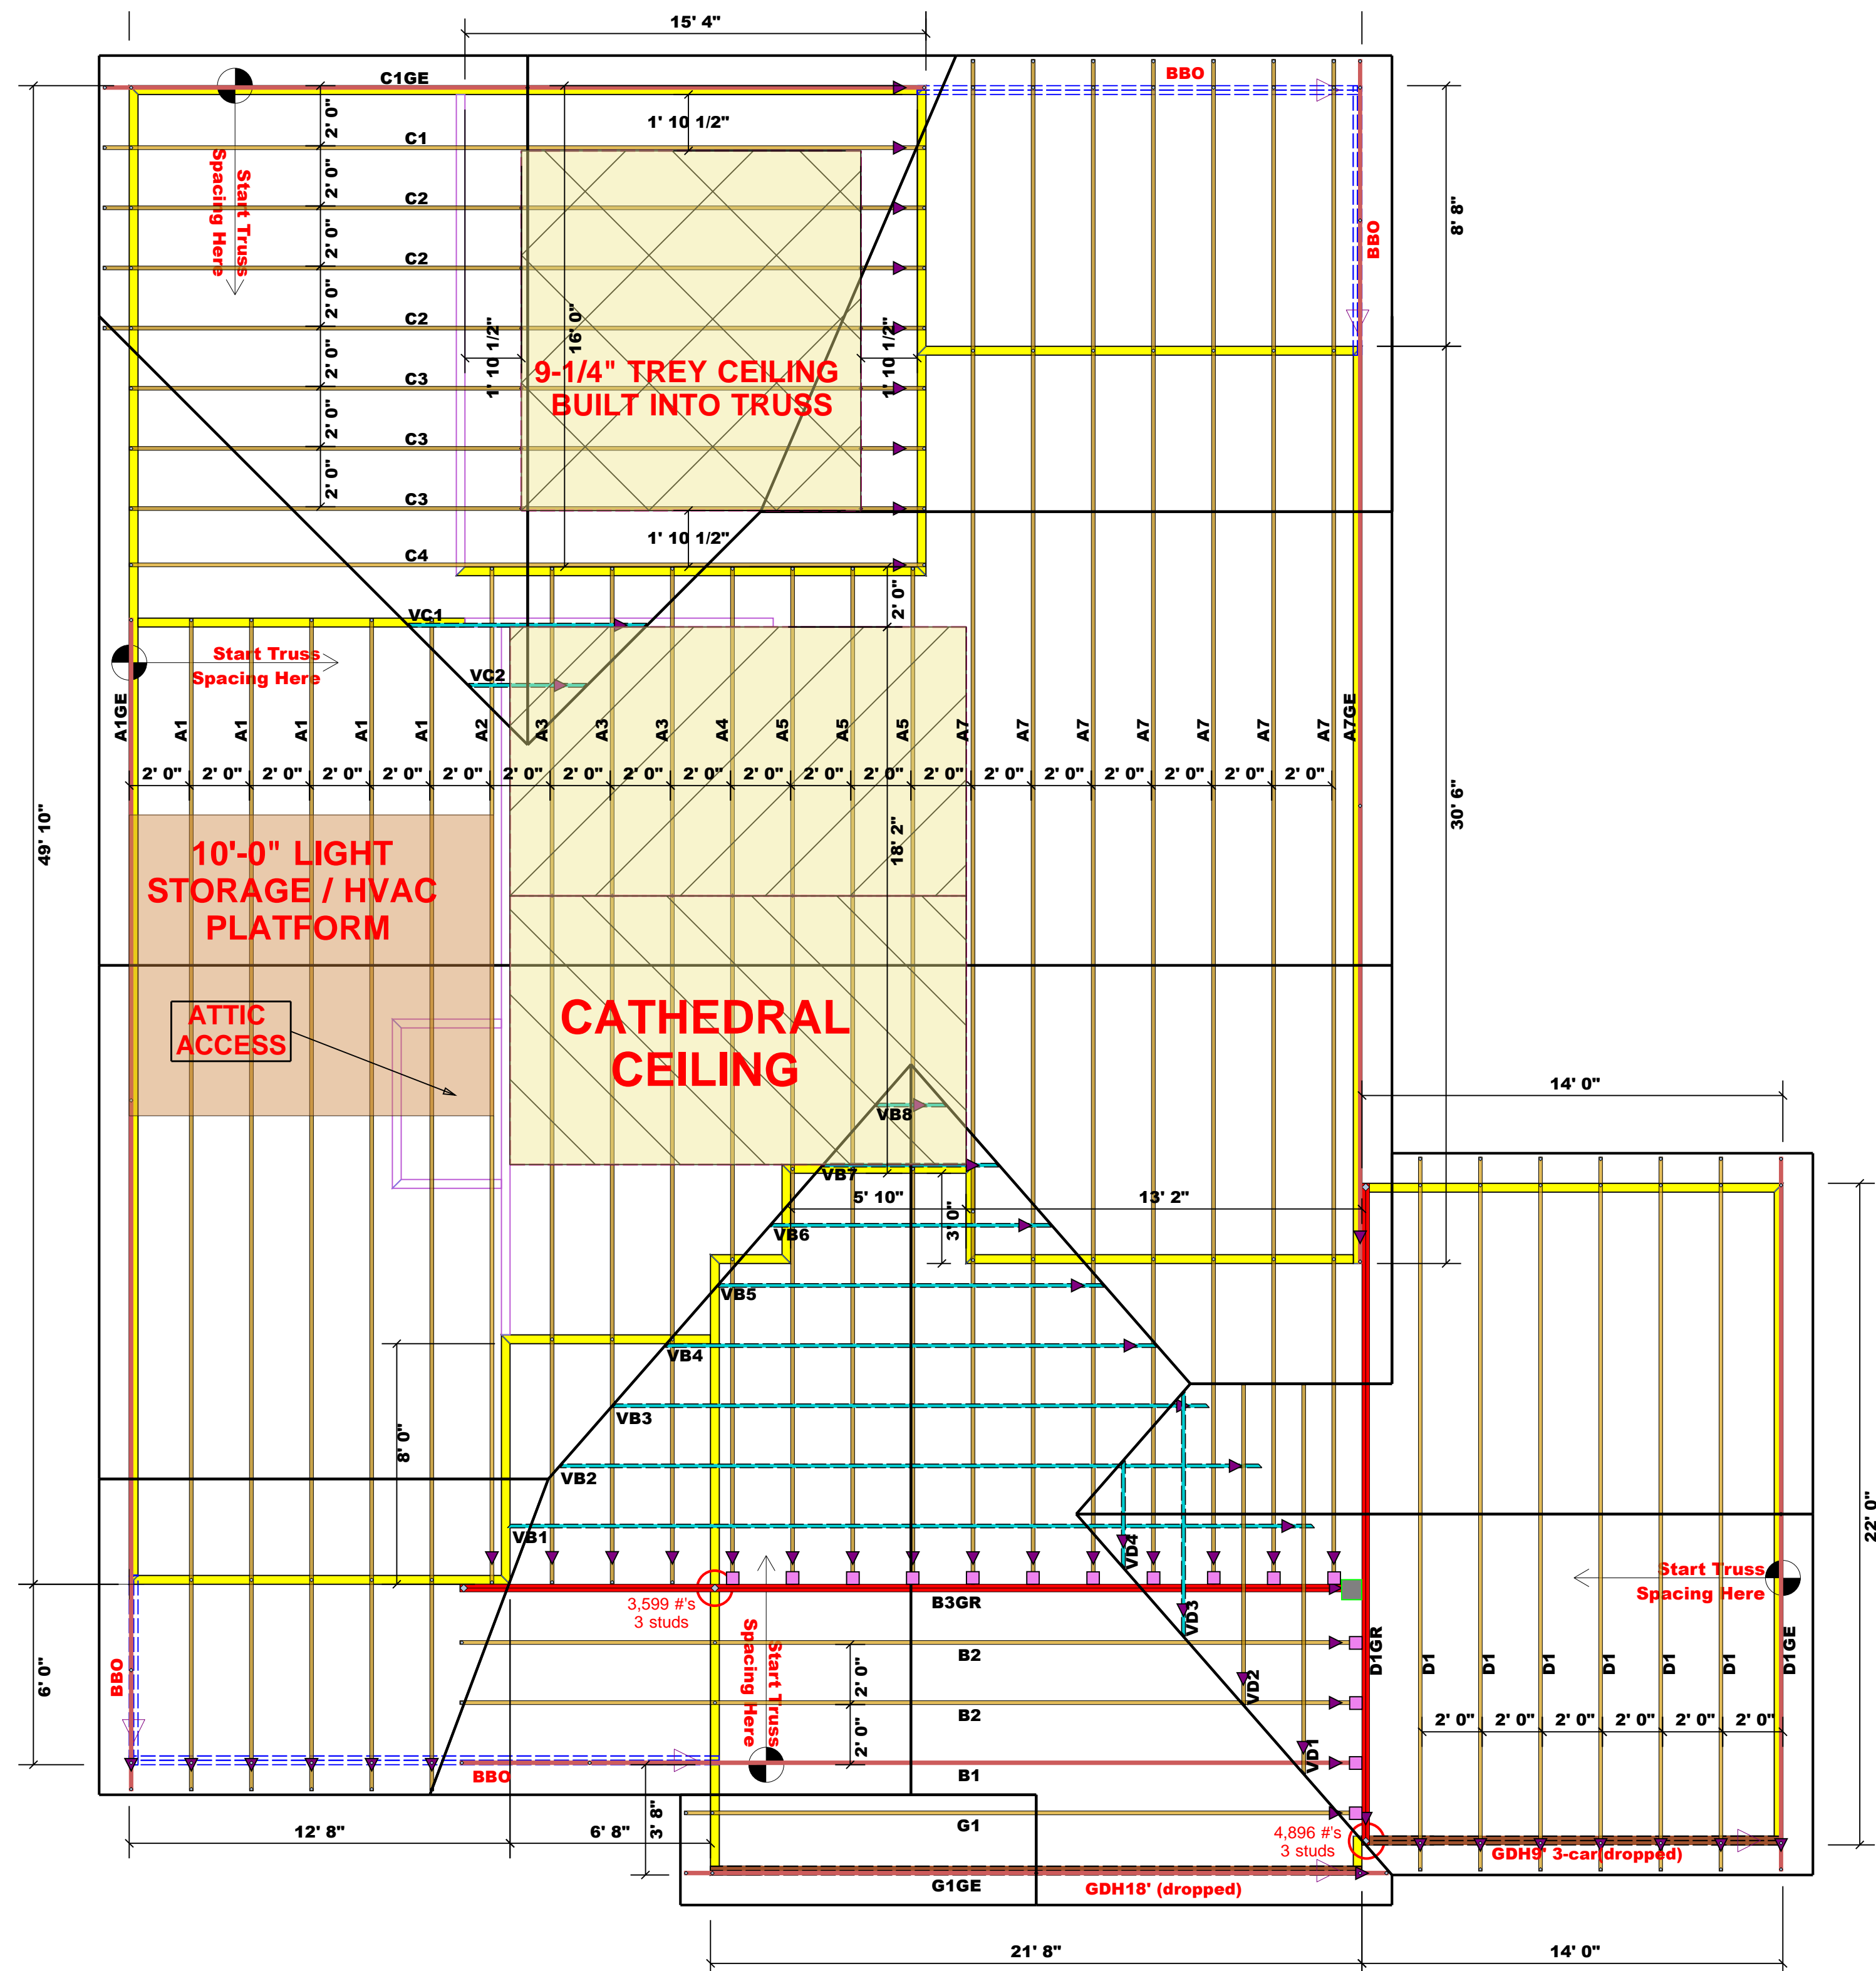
15' 4"
C1GE
BBO
1' 10 1/2"
C1
Start Truss Spacing Here
2' 0"
2' 0"
C2
2' 0"
C2
2' 0"
C2
8' 8"
BBO
2' 0"
C3
2' 0"
C3
2' 0"
C3
1' 10 1/2"
16' 0"
1' 10 1/2"
9-1/4" TREY CEILING BUILT INTO TRUSS
1' 10 1/2"
C4
2' 0"
VC1
Start Truss Spacing Here
VC2
A1GE A1 A1 A1 A1 A1 A2 A3 A3 A3 A4 A5 A5 A5 A7 A7 A7 A7 A7 A7 A7 A7GE
2' 0" 2' 0" 2' 0" 2' 0" 2' 0" 2' 0" 2' 0" 2' 0" 2' 0" 2' 0" 2' 0" 2' 0" 2' 0" 2' 0" 2' 0" 2' 0" 2' 0" 2' 0" 2' 0" 2' 0"
49' 10"
30' 6"
18' 2"
10'-0" LIGHT STORAGE / HVAC PLATFORM
ATTIC ACCESS
CATHEDRAL CEILING
14' 0"
VB8
VB7
5' 10"
13' 2"
3' 0"
VB6
VB5
VB4
8' 0"
VB3
VB2
VB1
VD4
22' 0"
Start Truss Spacing Here
3,599 #'s 3 studs
B3GR
VD3
Start Truss Spacing Here
2' 0"
B2
D1GR
D1 D1 D1 D1 D1 D1 D1GE
VD2
6' 0"
BBO
2' 0"
B2
2' 0" 2' 0" 2' 0" 2' 0" 2' 0" 2' 0"
VD1
BBO
B1
12' 8"
6' 8"
3' 8"
G1
4,896 #'s 3 studs
GDH9' 3-car (dropped)
G1GE
GDH18' (dropped)
21' 8"
14' 0"